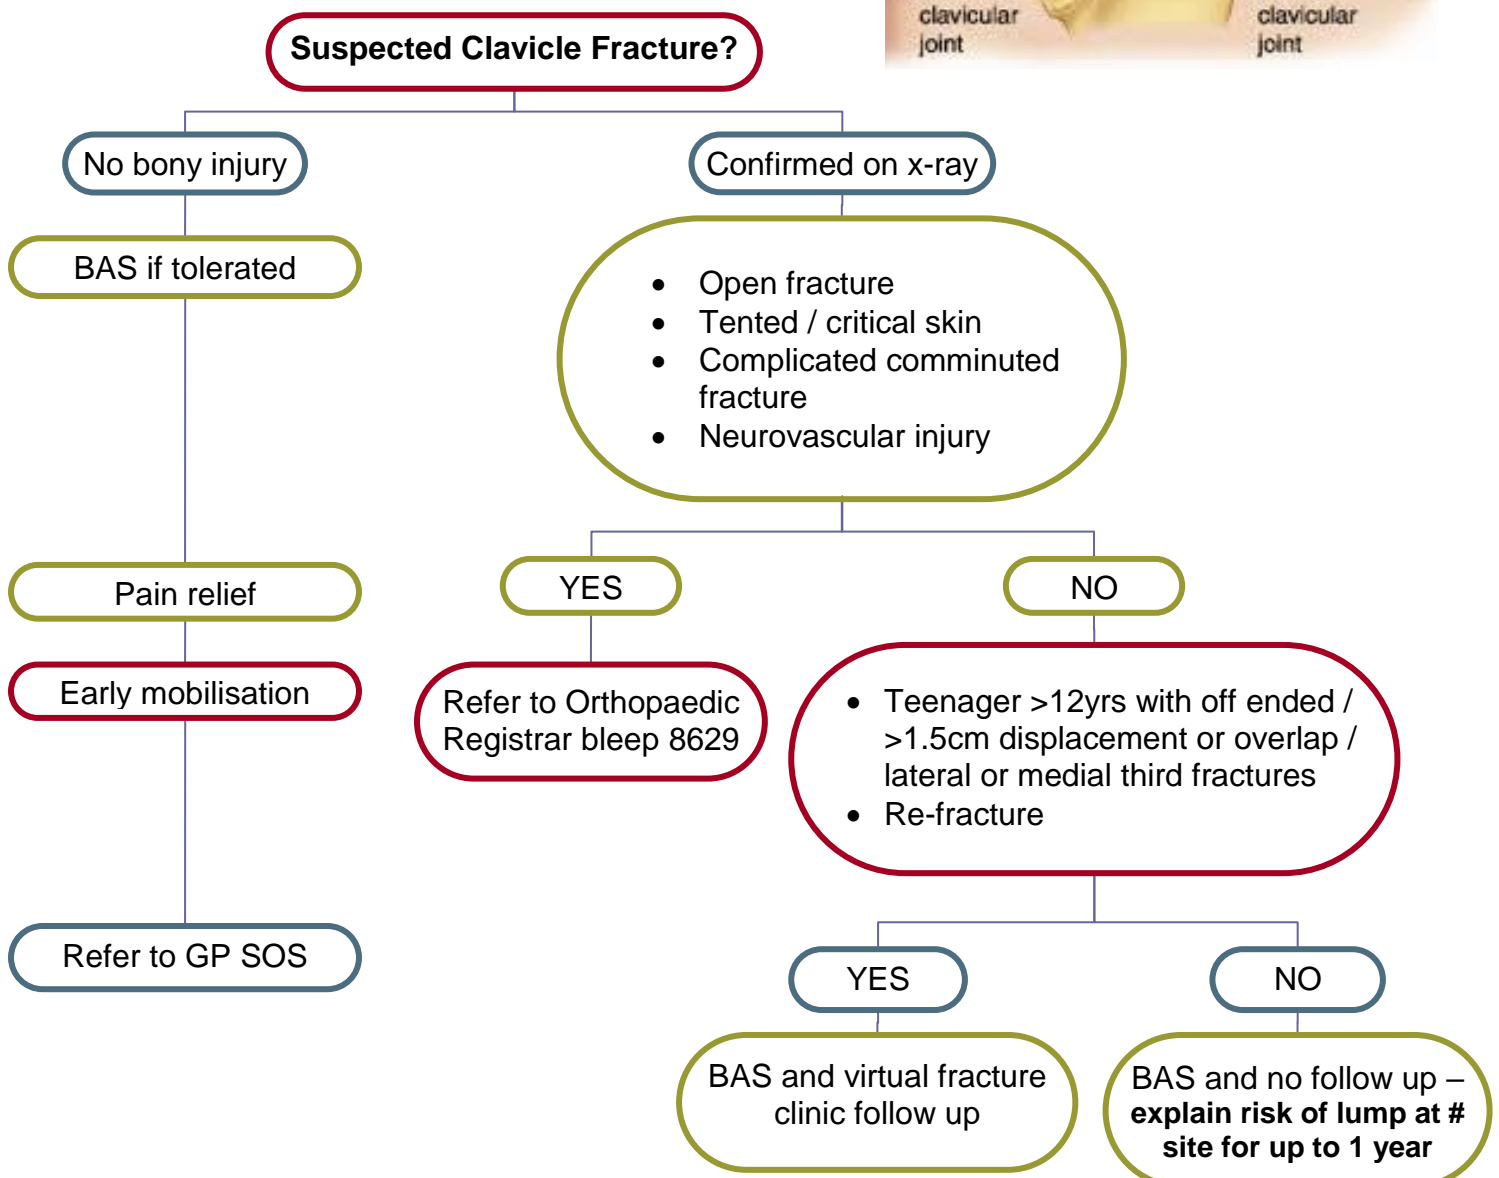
clavicular joint

clavicular joint

**Suspected Clavicle Fracture?**

No bony injury

BAS if tolerated

Pain relief

Early mobilisation

Refer to GP SOS

Confirmed on x-ray

- Open fracture
- Tented / critical skin
- Complicated comminuted fracture
- Neurovascular injury

YES

Refer to Orthopaedic Registrar bleep 8629

NO

- Teenager >12yrs with off ended / >1.5cm displacement or overlap / lateral or medial third fractures
- Re-fracture

YES

BAS and virtual fracture clinic follow up

NO

BAS and no follow up – **explain risk of lump at # site for up to 1 year**